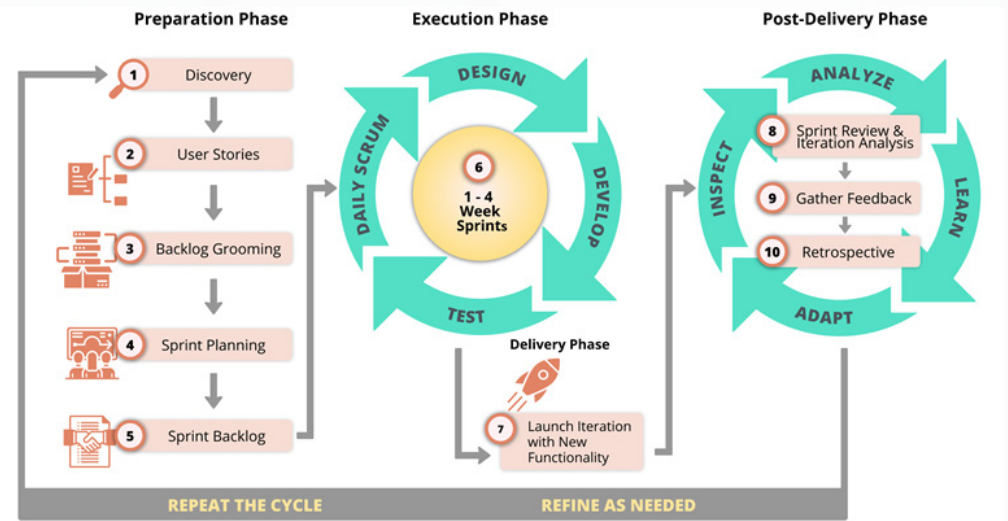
Preparation Phase

1 Discovery

2 User Stories

3 Backlog Grooming

4 Sprint Planning

5 Sprint Backlog

Execution Phase

DESIGN

DEVELOP

TEST

DAILY SCRUM

6 1 - 4 Week Sprints

Delivery Phase

7 Launch Iteration with New Functionality

Post-Delivery Phase

ANALYZE

LEARN

ADAPT

INSPECT

8 Sprint Review & Iteration Analysis

9 Gather Feedback

10 Retrospective

REPEAT THE CYCLE

REFINE AS NEEDED